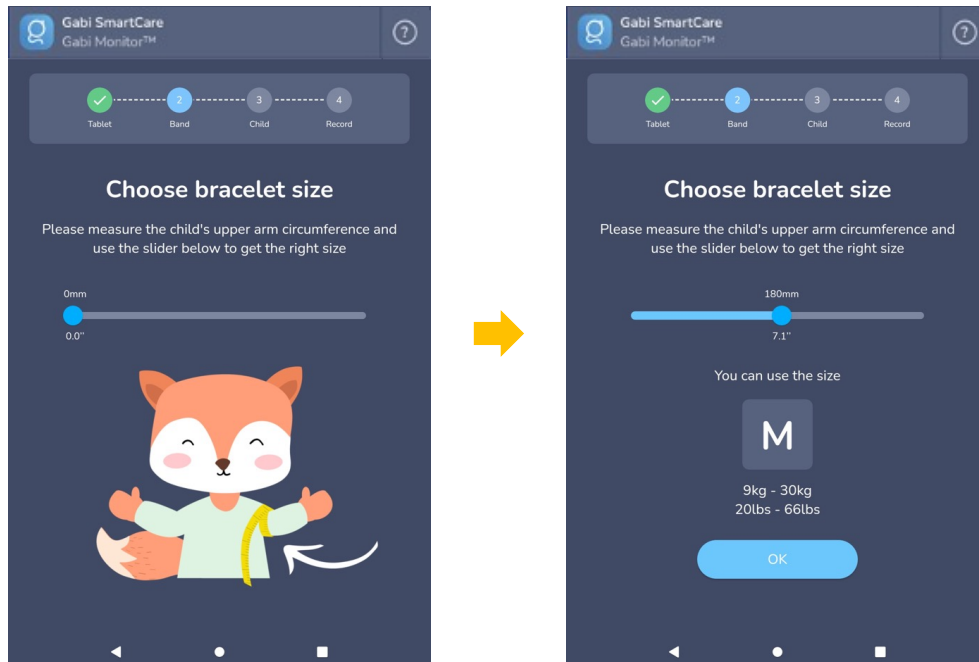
Gabi SmartCare
Gabi Monitor™

?

Tablet
2 Band
3 Child
4 Record

Choose bracelet size

Please measure the child's upper arm circumference and use the slider below to get the right size

0mm
0.0"

Gabi SmartCare
Gabi Monitor™

?

Tablet
2 Band
3 Child
4 Record

Choose bracelet size

Please measure the child's upper arm circumference and use the slider below to get the right size

180mm
7.1"

You can use the size

M

9kg - 30kg
20lbs - 66lbs

OK